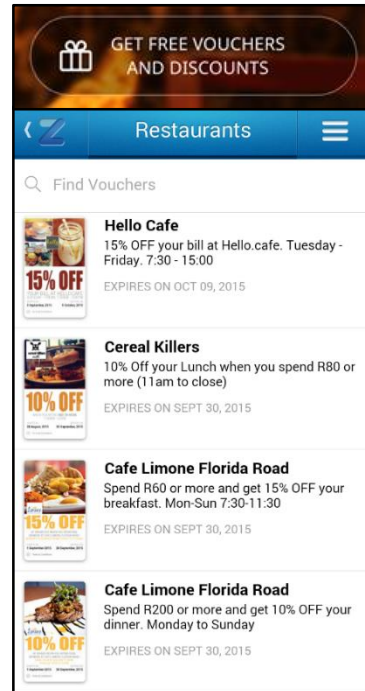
GET FREE VOUCHERS AND DISCOUNTS

Restaurants

Find Vouchers

15% OFF

Hello Cafe
15% OFF your bill at Hello.cafe. Tuesday - Friday. 7:30 - 15:00
EXPIRES ON OCT 09, 2015

10% OFF

Cereal Killers
10% Off your Lunch when you spend R80 or more (11am to close)
EXPIRES ON SEPT 30, 2015

15% OFF

Cafe Limone Florida Road
Spend R60 or more and get 15% OFF your breakfast. Mon-Sun 7:30-11:30
EXPIRES ON SEPT 30, 2015

10% OFF

Cafe Limone Florida Road
Spend R200 or more and get 10% OFF your dinner. Monday to Sunday
EXPIRES ON SEPT 30, 2015